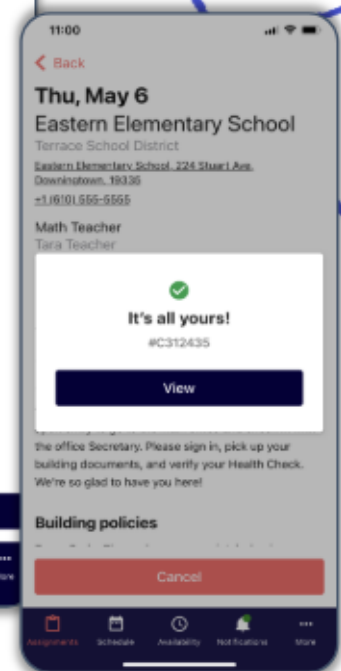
11:00

Back

Thu, May 6

Eastern Elementary School

Terrace School District

Eastern Elementary School, 224 Stuart Ave, Downingtown, 19335

+1 (610) 555-5555

Math Teacher

Tara Teacher

It's all yours!

#C312435

View

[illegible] the office Secretary. Please sign in, pick up your building documents, and verify your Health Check. We're so glad to have you here!

Building policies

Cancel

Assignments Schedule Availability Notifications More